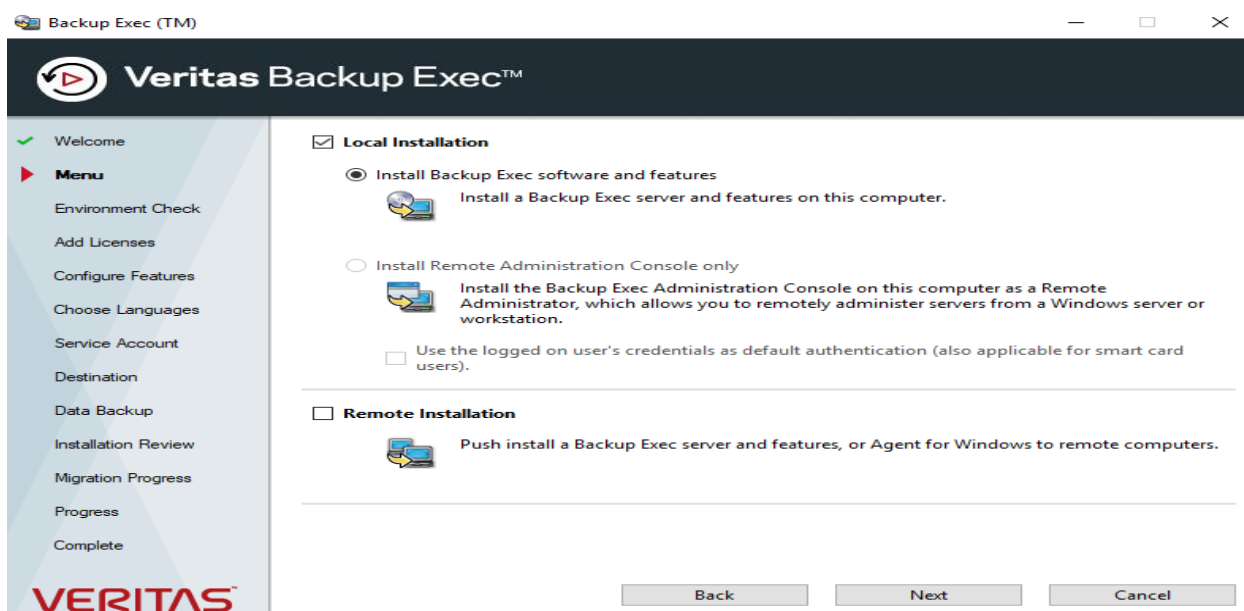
Backup Exec (TM)

Veritas Backup Exec™

Welcome
Menu
Environment Check
Add Licenses
Configure Features
Choose Languages
Service Account
Destination
Data Backup
Installation Review
Migration Progress
Progress
Complete

VERITAS

Local Installation

Install Backup Exec software and features

Install a Backup Exec server and features on this computer.

Install Remote Administration Console only

Install the Backup Exec Administration Console on this computer as a Remote Administrator, which allows you to remotely administer servers from a Windows server or workstation.

Use the logged on user's credentials as default authentication (also applicable for smart card users).

Remote Installation

Push install a Backup Exec server and features, or Agent for Windows to remote computers.

Back
Next
Cancel